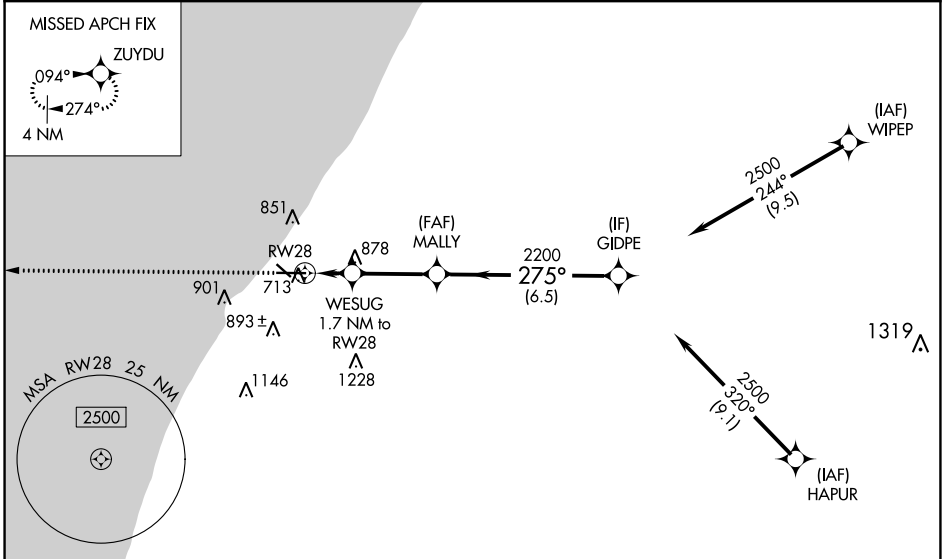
MISSED APCH FIX

ZUYDU

094°

274°

4 NM

(IAF)
WIPEP

2500
244°
(9.5)

851

(FAF)
MALLY

(IF)
GIDPE

RW28

878

2200

275°

(6.5)

713

901

WESUG
1.7 NM to
RW28

893±

1228

1319

1146

MSA RW28 25 NM

2500

2500
320°
(9.1)

(IAF)
HAPUR